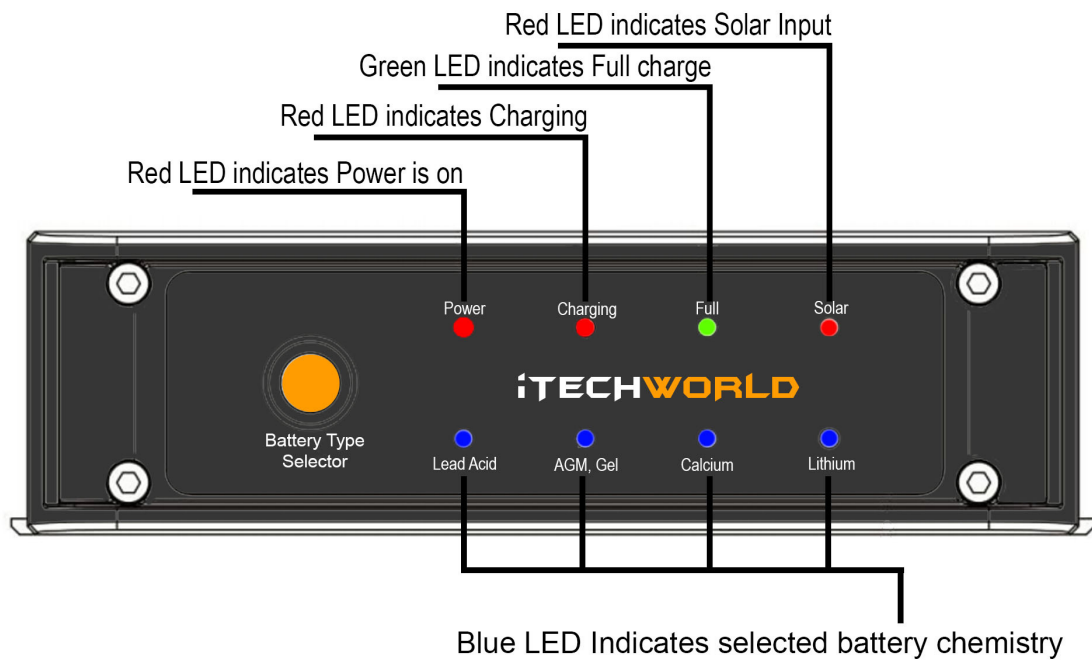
Red LED indicates Solar Input

Green LED indicates Full charge

Red LED indicates Charging

Red LED indicates Power is on

Power

Charging

Full

Solar

iTECHWORLD

Battery Type Selector

Lead Acid

AGM, Gel

Calcium

Lithium

Blue LED Indicates selected battery chemistry